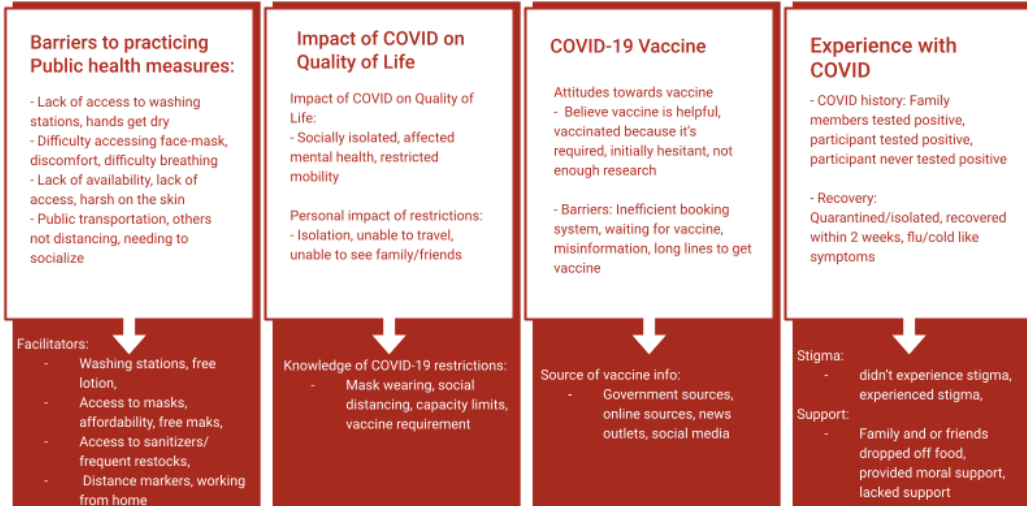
Barriers to practicing Public health measures:

- Lack of access to washing stations, hands get dry
- Difficulty accessing face-mask, discomfort, difficulty breathing
- Lack of availability, lack of access, harsh on the skin
- Public transportation, others not distancing, needing to socialize

Facilitators:
- Washing stations, free lotion,
- Access to masks, affordability, free maks,
- Access to sanitizers/ frequent restocks,
- Distance markers, working from home

Impact of COVID on Quality of Life

Impact of COVID on Quality of Life:
- Socially isolated, affected mental health, restricted mobility

Personal impact of restrictions:
- Isolation, unable to travel, unable to see family/friends

Knowledge of COVID-19 restrictions:
- Mask wearing, social distancing, capacity limits, vaccine requirement

COVID-19 Vaccine

Attitudes towards vaccine
- Believe vaccine is helpful, vaccinated because it's required, initially hesitant, not enough research

- Barriers: Inefficient booking system, waiting for vaccine, misinformation, long lines to get vaccine

Source of vaccine info:
- Government sources, online sources, news outlets, social media

Experience with COVID

- COVID history: Family members tested positive, participant tested positive, participant never tested positive

- Recovery: Quarantined/isolated, recovered within 2 weeks, flu/cold like symptoms

Stigma:
- didn't experience stigma, experienced stigma,
Support:
- Family and or friends dropped off food, provided moral support, lacked support